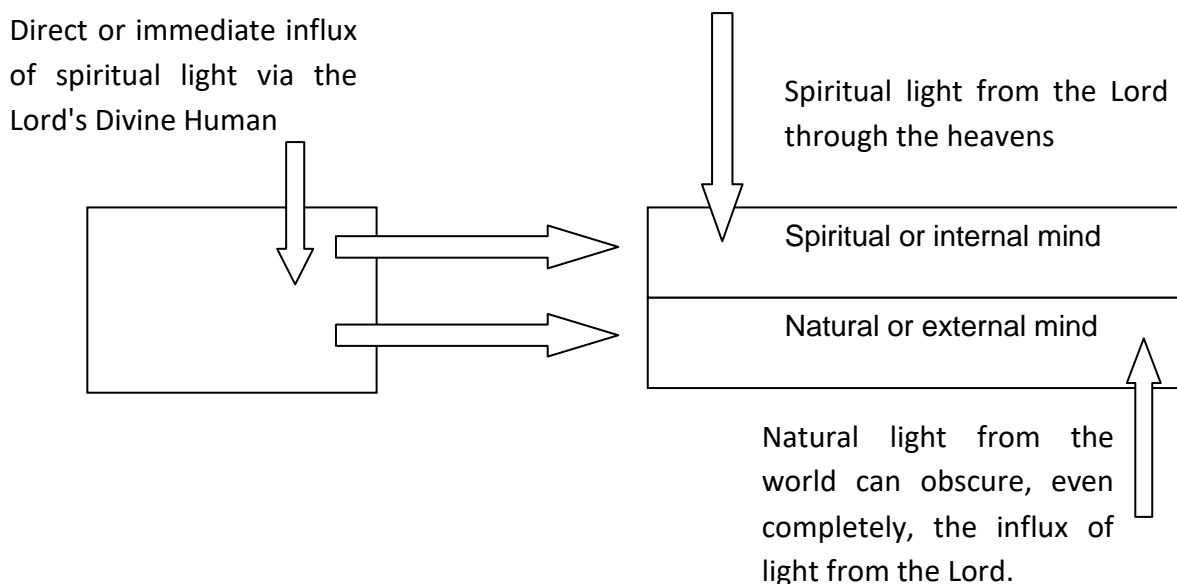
Direct or immediate influx of spiritual light via the Lord's Divine Human

Spiritual light from the Lord through the heavens

Spiritual or internal mind

Natural or external mind

Natural light from the world can obscure, even completely, the influx of light from the Lord.